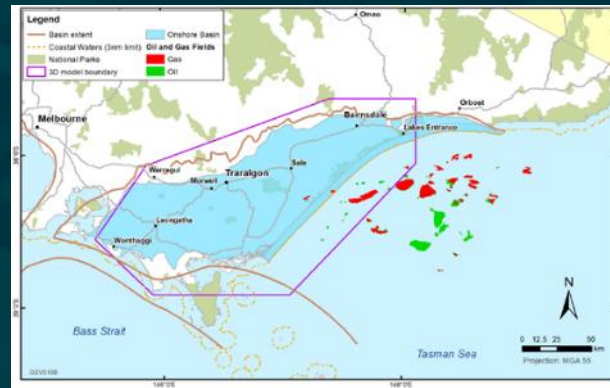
Legend
Basin extent
Coastal Waters (3nm limit)
National Parks
3D model boundary
Onshore Basin
Oil and Gas Fields
Gas
Oil

Omeo
Orbost
Melbourne
Bairnsdale
Lakes Entrance
Sale
Warragul
Morwell
Traralgon
Leongatha
Wonthaggi

Bass Strait
Tasman Sea

N

0 12.5 25 50
km
Projection: MGA 55

146°0'E
148°0'E
38°0'S
39°0'S